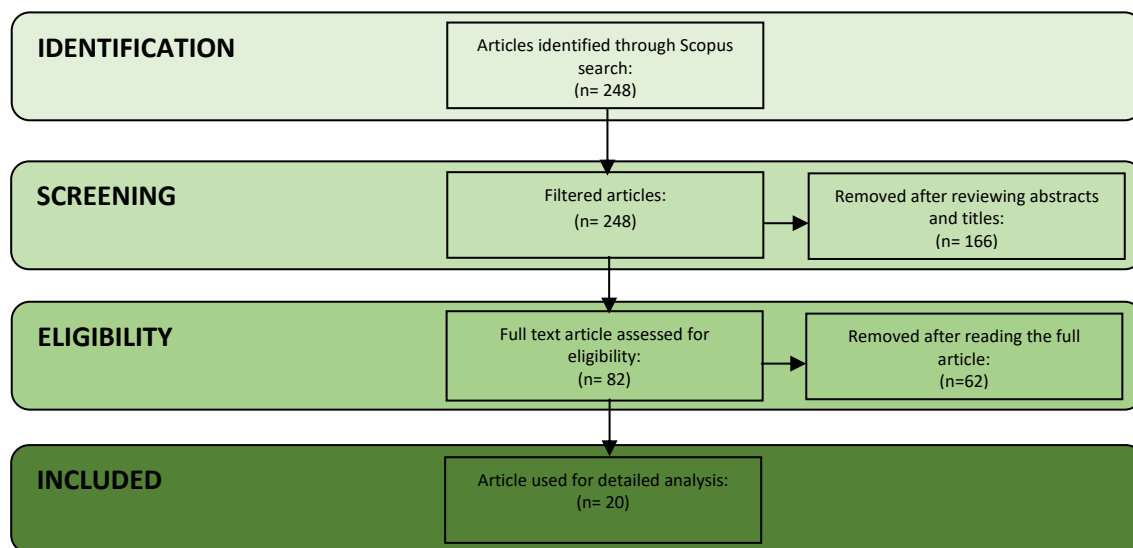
IDENTIFICATION

Articles identified through Scopus search:
(n= 248)

SCREENING

Filtered articles:
(n= 248)

Removed after reviewing abstracts and titles:
(n= 166)

ELIGIBILITY

Full text article assessed for eligibility:
(n= 82)

Removed after reading the full article:
(n=62)

INCLUDED

Article used for detailed analysis:
(n= 20)